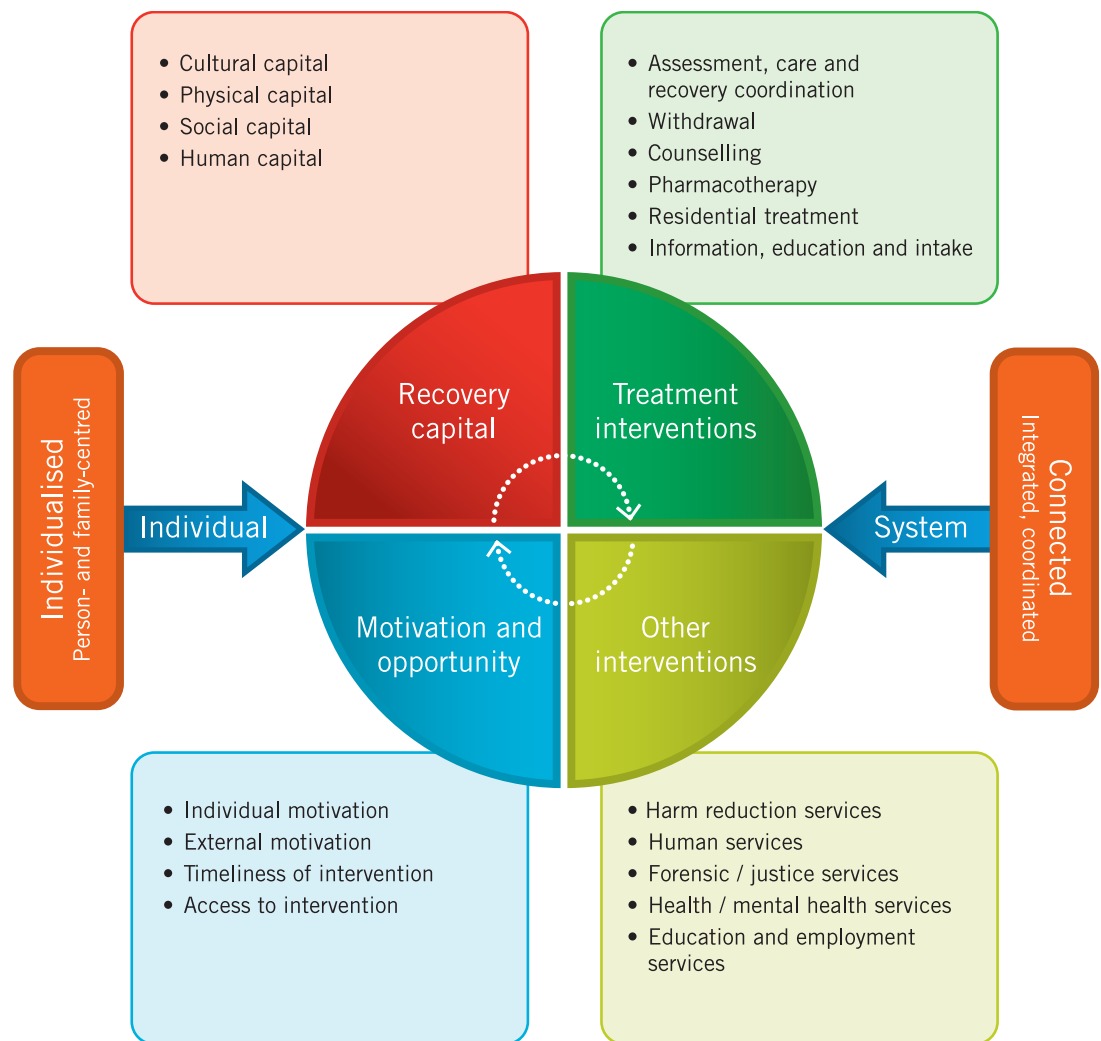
- Cultural capital
- Physical capital
- Social capital
- Human capital

- Assessment, care and recovery coordination
- Withdrawal
- Counselling
- Pharmacotherapy
- Residential treatment
- Information, education and intake

Individualised
Person- and family-centred

Individual

Recovery capital

Treatment interventions

Motivation and opportunity

Other interventions

System

Connected
Integrated, coordinated

- Individual motivation
- External motivation
- Timeliness of intervention
- Access to intervention

- Harm reduction services
- Human services
- Forensic / justice services
- Health / mental health services
- Education and employment services